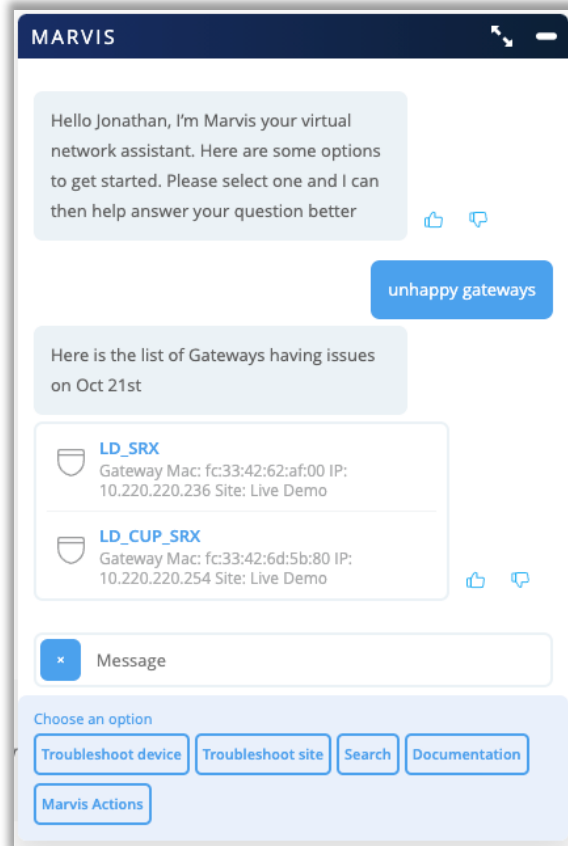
MARVIS

Hello Jonathan, I'm Marvis your virtual network assistant. Here are some options to get started. Please select one and I can then help answer your question better

unhappy gateways

Here is the list of Gateways having issues on Oct 21st

LD_SRX
Gateway Mac: fc:33:42:62:af:00 IP: 10.220.220.236 Site: Live Demo

LD_CUP_SRX
Gateway Mac: fc:33:42:6d:5b:80 IP: 10.220.220.254 Site: Live Demo

×
Message

Choose an option
Troubleshoot device
Troubleshoot site
Search
Documentation
Marvis Actions